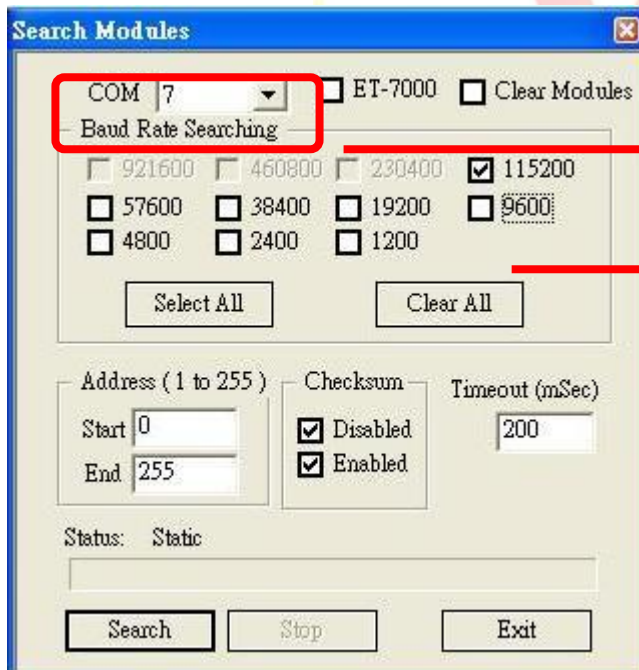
Search Modules

COM 7

ET-7000

Clear Modules

Baud Rate Searching

921600 460800 230400 115200
57600 38400 19200 9600
4800 2400 1200

Select All

Clear All

Address ( 1 to 255 )

Start 0

End 255

Checksum

Disabled

Enabled

Timeout (mSec)

200

Status: Static

Search

Stop

Exit